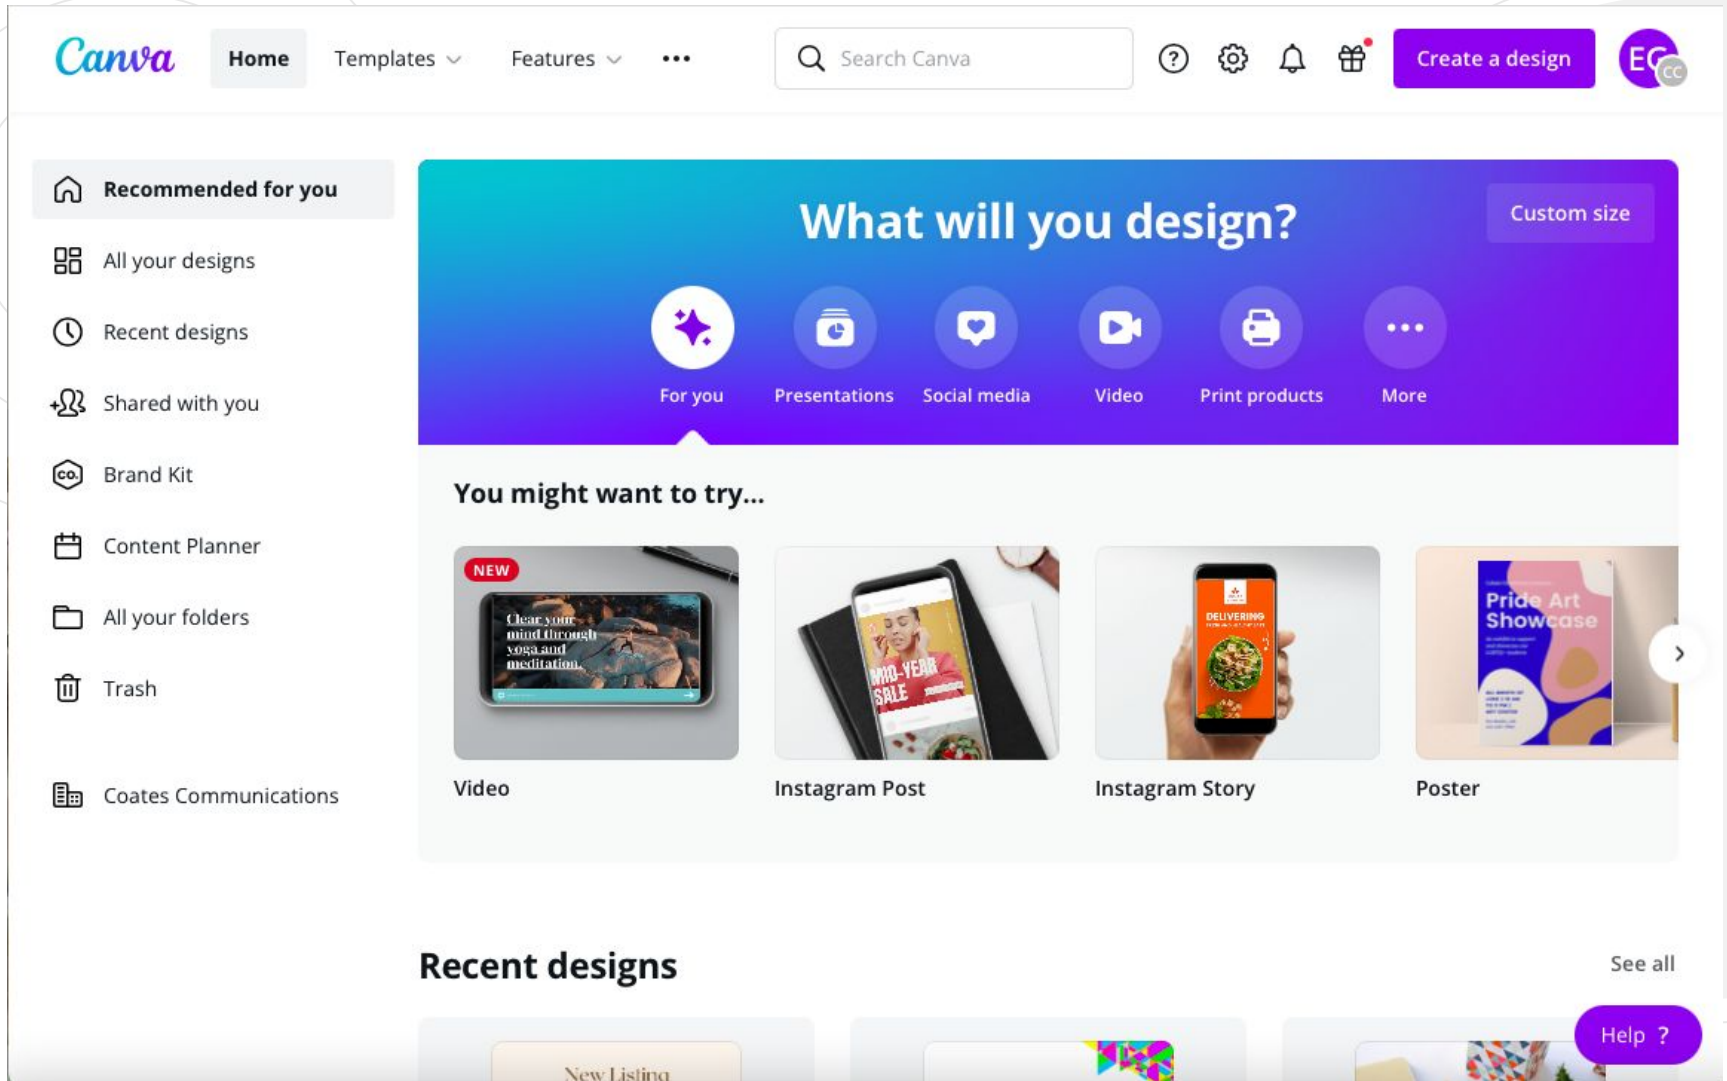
Canva

Home

Templates

Features

•••

Search Canva

Create a design

EC

CC

Recommended for you

All your designs

Recent designs

Shared with you

Brand Kit

Content Planner

All your folders

Trash

Coates Communications

What will you design?

Custom size

For you

Presentations

Social media

Video

Print products

More

You might want to try...

NEW

Clear your mind through yoga and meditation.

MID-YEAR SALE

DELIVERING

Pride Art Showcase

Video

Instagram Post

Instagram Story

Poster

Recent designs

See all

New Listing

Help ?